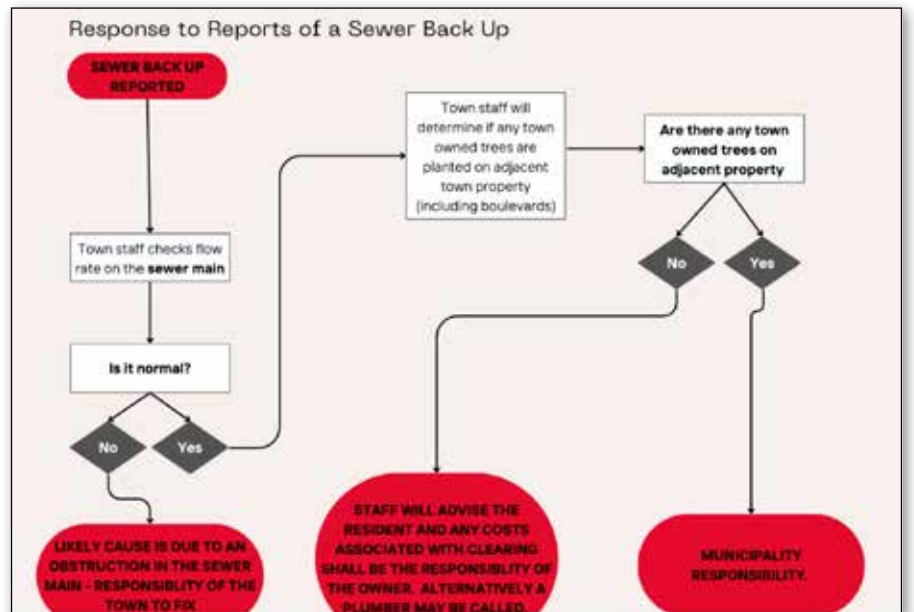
Response to Reports of a Sewer Back Up

SEWER BACK UP REPORTED

Town staff checks flow rate on the sewer main

Is it normal?

No

Yes

LIKELY CAUSE IS DUE TO AN OBSTRUCTION IN THE SEWER MAIN - RESPONSIBLITY OF THE TOWN TO FIX

Town staff will determine if any town owned trees are planted on adjacent town property (including boulevards)

Are there any town owned trees on adjacent property

No

Yes

STAFF WILL ADVISE THE RESIDENT AND ANY COSTS ASSOCIATED WITH CLEARING SHALL BE THE RESPONSIBLITY OF THE OWNER. ALTERNATIVELY A PLUMBER MAY BE CALLED.

MUNICIPALITY RESPONSIBILITY.